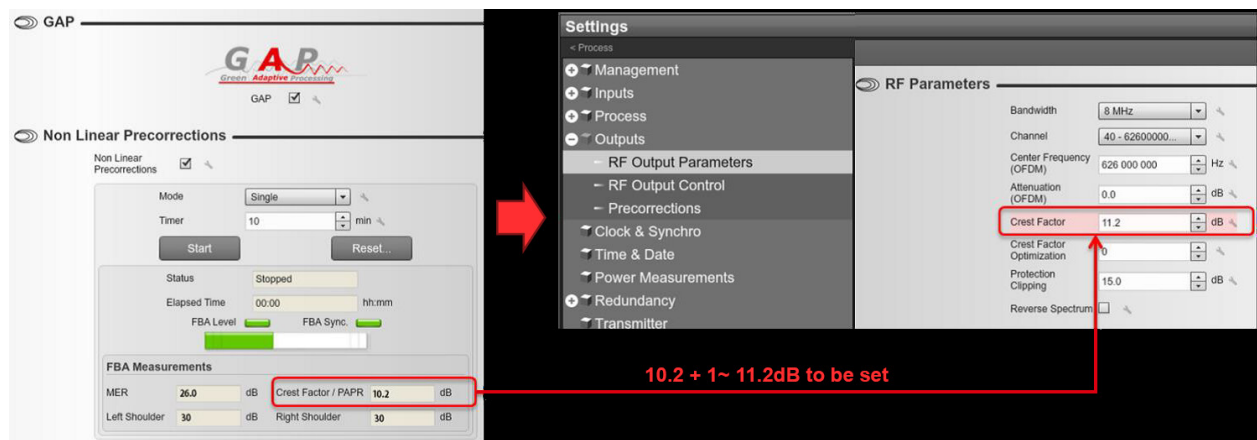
GAP

GAP
Green Adaptive Processing

GAP ☑

Non Linear Precorrections

Non Linear Precorrections ☑

Mode Single
Timer 10 min
Start
Reset...

Status Stopped
Elapsed Time 00:00 hh:mm
FBA Level
FBA Sync.

FBA Measurements
MER 26.0 dB
Crest Factor / PAPR 10.2 dB
Left Shoulder 30 dB
Right Shoulder 30

Settings
< Process
Management
Inputs
Process
Outputs
RF Output Parameters
RF Output Control
Precorrections
Clock & Synchro
Time & Date
Power Measurements
Redundancy
Transmitter

RF Parameters
Bandwidth 8 MHz
Channel 40 - 62600000...
Center Frequency (OFDM) 626 000 000 Hz
Attenuation (OFDM) 0.0 dB
Crest Factor 11.2 dB
Crest Factor Optimization 0
Protection Clipping 15.0 dB
Reverse Spectrum

10.2 + 1~ 11.2dB to be set